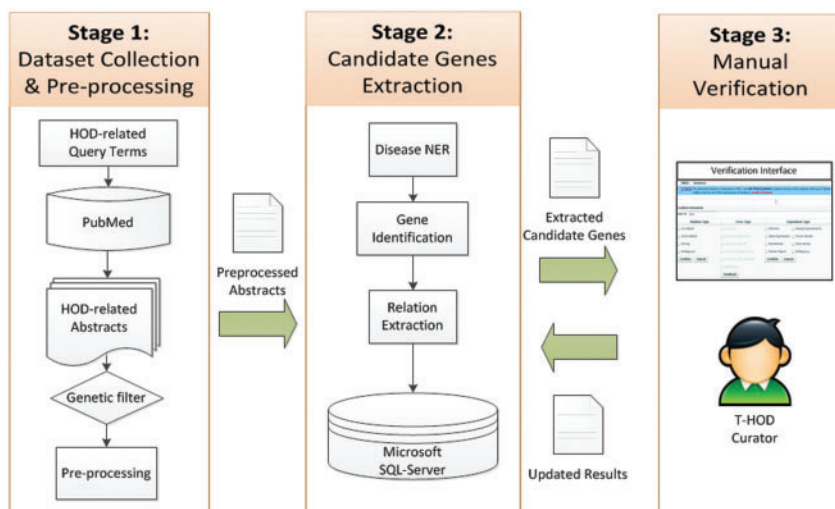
Stage 1:
Dataset Collection & Pre-processing

HOD-related Query Terms

PubMed

HOD-related Abstracts

Genetic filter

Pre-processing

Preprocessed Abstracts

Stage 2:
Candidate Genes Extraction

Disease NER

Gene Identification

Relation Extraction

Microsoft SQL-Server

Extracted Candidate Genes

Updated Results

Stage 3:
Manual Verification

Verification Interface

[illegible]

T-HOD Curator